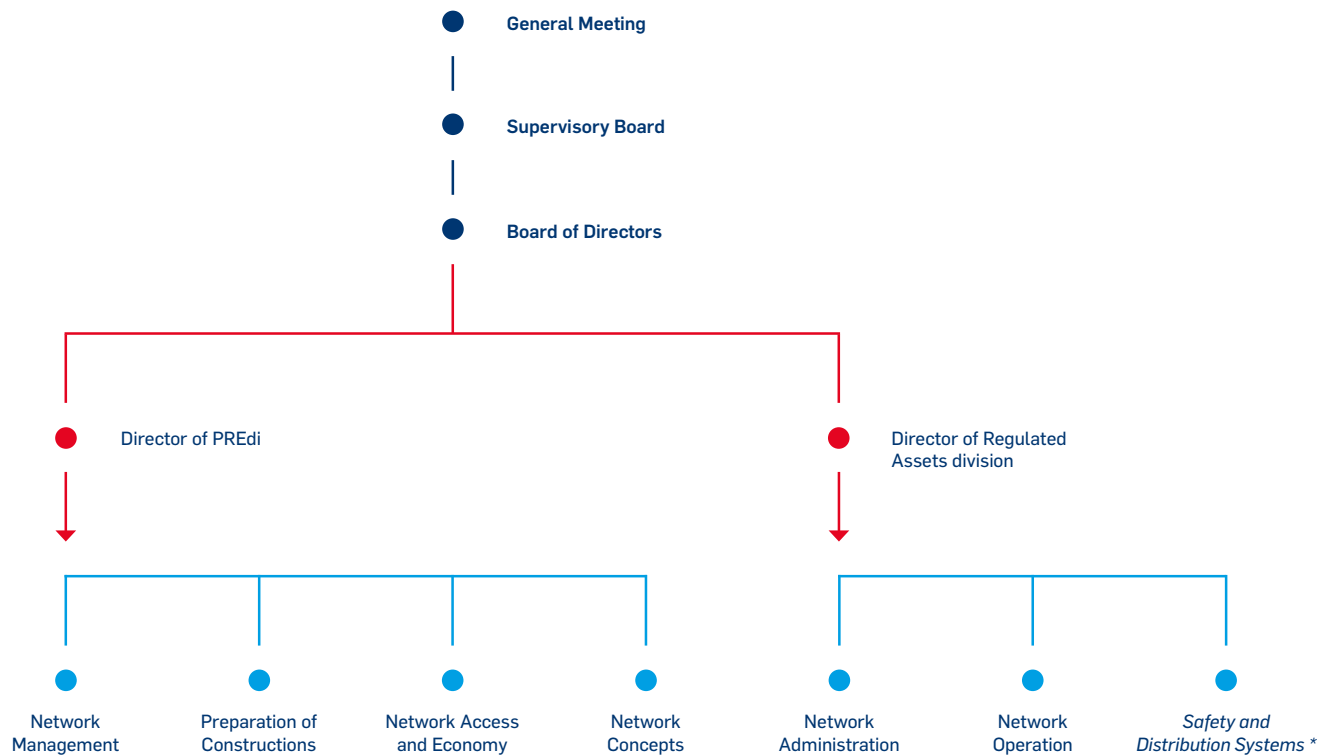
General Meeting

Supervisory Board

Board of Directors

Director of PREdi

Director of Regulated Assets division

Network Management

Preparation of Constructions

Network Access and Economy

Network Concepts

Network Administration

Network Operation

*Safety and Distribution Systems **